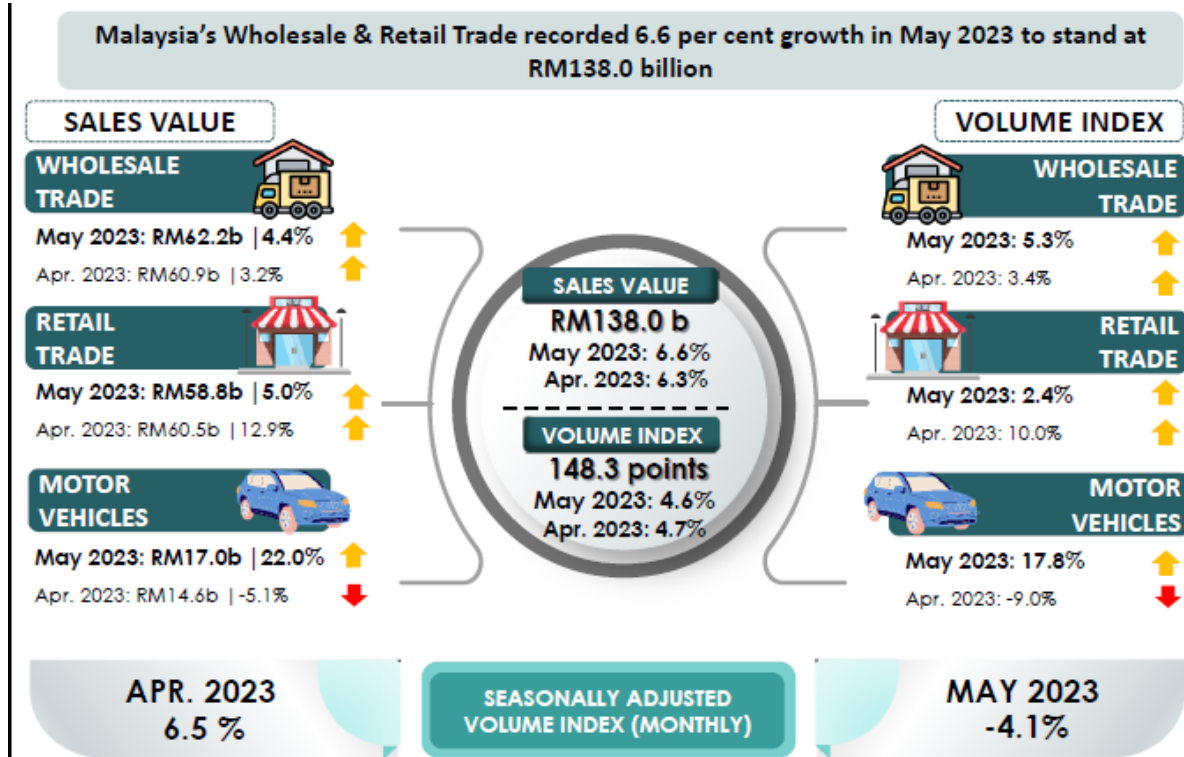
Malaysia's Wholesale & Retail Trade recorded 6.6 per cent growth in May 2023 to stand at RM138.0 billion

SALES VALUE

WHOLESALE TRADE

May 2023: RM62.2b | 4.4%

Apr. 2023: RM60.9b | 3.2%

RETAIL TRADE

May 2023: RM58.8b | 5.0%

Apr. 2023: RM60.5b | 12.9%

MOTOR VEHICLES

May 2023: RM17.0b | 22.0%

Apr. 2023: RM14.6b | -5.1%

SALES VALUE

RM138.0 b

May 2023: 6.6%

Apr. 2023: 6.3%

VOLUME INDEX

148.3 points

May 2023: 4.6%

Apr. 2023: 4.7%

VOLUME INDEX

WHOLESALE TRADE

May 2023: 5.3%

Apr. 2023: 3.4%

RETAIL TRADE

May 2023: 2.4%

Apr. 2023: 10.0%

MOTOR VEHICLES

May 2023: 17.8%

Apr. 2023: -9.0%

APR. 2023
6.5 %

SEASONALLY ADJUSTED VOLUME INDEX (MONTHLY)

MAY 2023
-4.1%